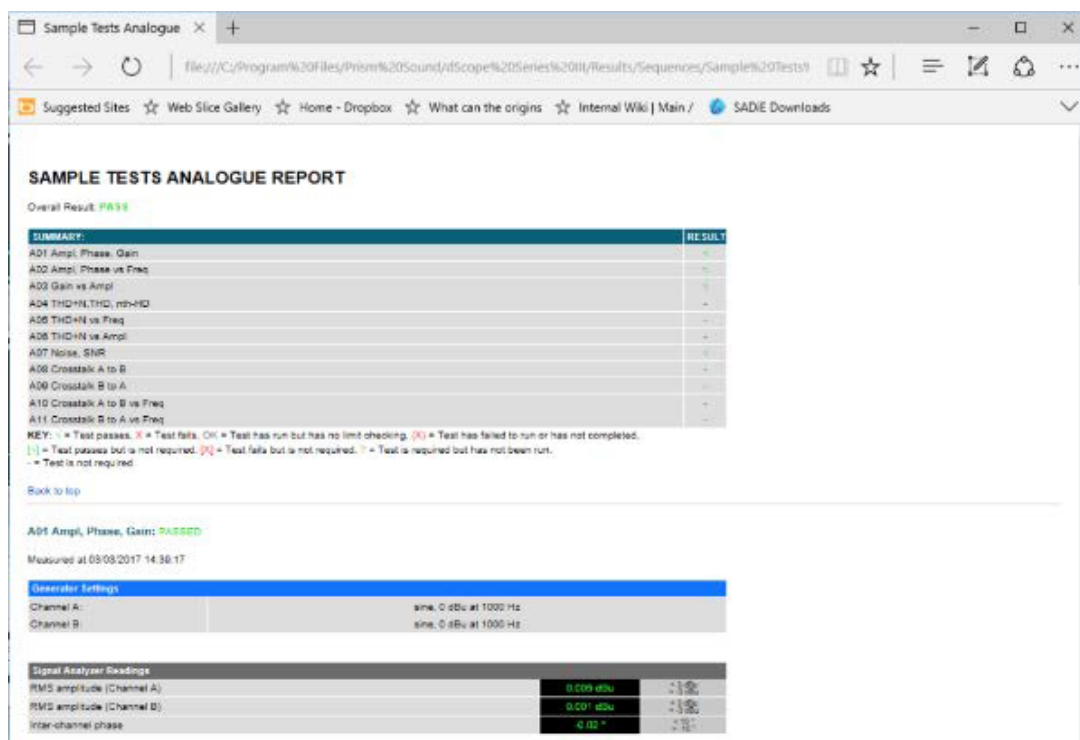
Sample Tests Analogue ×  +

file:///C:/Program%20Files/Prism%20Sound/dScope%20Series%20III/Results/Sequences/Sample%20Tests%

Suggested Sites  Web Slice Gallery  Home - Dropbox  What can the origins  Internal Wiki | Main /  SADiE Downloads

SAMPLE TESTS ANALOGUE REPORT

Overall Result: PASS

| SUMMARY: | RESULT |
|---|---|
| A01 Ampl, Phase, Gain | √ |
| A02 Ampl, Phase vs Freq | √ |
| A03 Gain vs Ampl | √ |
| A04 THD+N,THD, nth-HD | - |
| A05 THD+N vs Freq | - |
| A06 THD+N vs Ampl | - |
| A07 Noise, SNR | √ |
| A08 Crosstalk A to B | - |
| A09 Crosstalk B to A | - |
| A10 Crosstalk A to B vs Freq | - |
| A11 Crosstalk B to A vs Freq | - |

KEY: √ = Test passes. X = Test fails. OK = Test has run but has no limit checking. (X) = Test has failed to run or has not completed. [√] = Test passes but is not required. [X] = Test fails but is not required. ? = Test is required but has not been run. - = Test is not required

Back to top

A01 Ampl, Phase, Gain: PASSED

Measured at 03/03/2017 14:38:17

| Generator Settings | |
|---|---|
| Channel A: | sine, 0 dBu at 1000 Hz |
| Channel B: | sine, 0 dBu at 1000 Hz |

| Signal Analyzer Readings | | |
|---|---|---|
| RMS amplitude (Channel A) | 0.009 dBu | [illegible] |
| RMS amplitude (Channel B) | 0.001 dBu | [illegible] |
| Inter-channel phase | -0.02 ° | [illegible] |